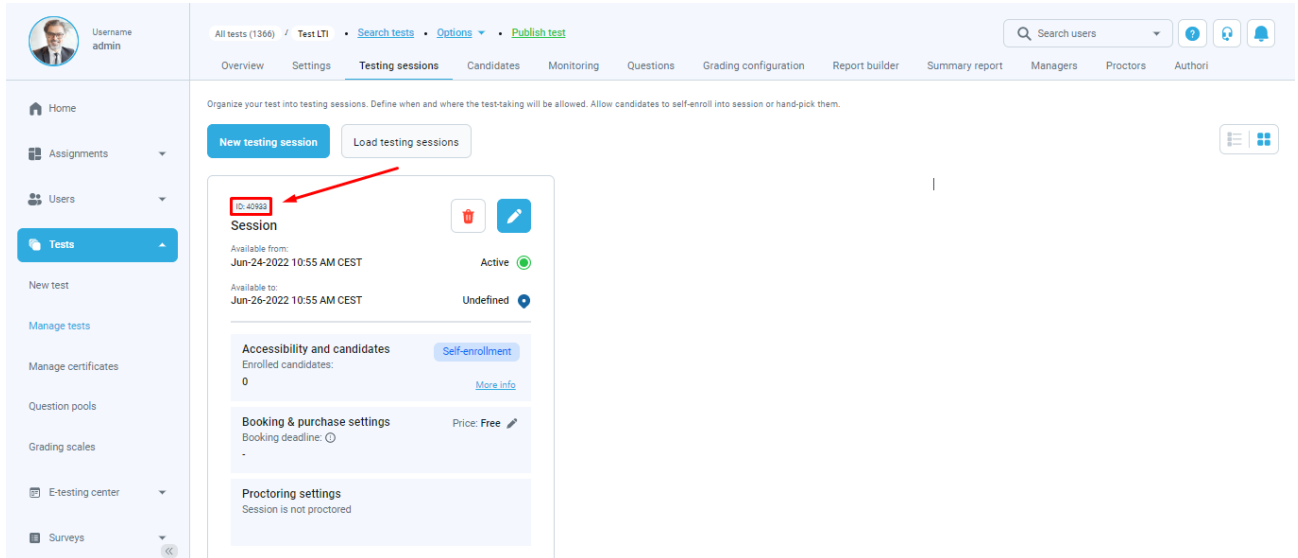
Username
admin

All tests (1366) / Test LTI • Search tests • Options • Publish test

Search users

Overview Settings Testing sessions Candidates Monitoring Questions Grading configuration Report builder Summary report Managers Proctors Authori

Home
Assignments
Users
Tests
New test
Manage tests
Manage certificates
Question pools
Grading scales
E-testing center
Surveys

Organize your test into testing sessions. Define when and where the test-taking will be allowed. Allow candidates to self-enroll into session or hand-pick them.

New testing session
Load testing sessions

ID: 40933
Session

Available from:
Jun-24-2022 10:55 AM CEST
Active

Available to:
Jun-26-2022 10:55 AM CEST
Undefined

Accessibility and candidates
Self-enrollment
Enrolled candidates:
0
More info

Booking & purchase settings
Price: Free
Booking deadline:
-

Proctoring settings
Session is not proctored